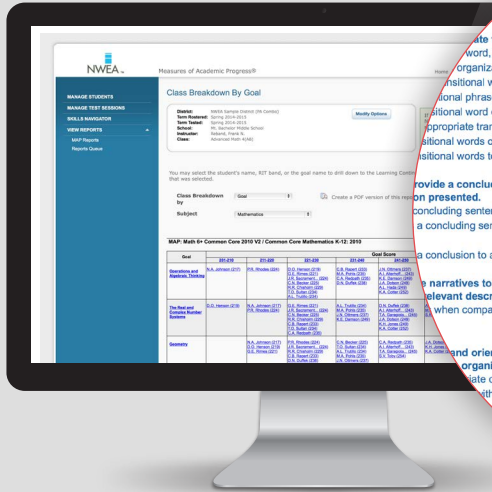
NWEA

Measures of Academic Progress®

Home

MANAGE STUDENTS

MANAGE TEST SESSIONS

SKILLS NAVIGATOR

VIEW REPORTS

MAP Reports

Reports Queue

Class Breakdown By Goal

District: NWEA Sample District (FN Combo)
Term Rostered: Spring 2014-2015
Term Tested: Spring 2014-2015
School: Mt. Bachelor Middle School
Instructor: Roband, Frank R.
Class: Advanced Math 4(AB)

Modify Options

You may select the student's name, RIT band, or the goal name to drill down to the Learning Continuum that was selected.

Class Breakdown by: Goal

Subject: Mathematics

Create a PDF version of this report

MAP: Math 6+ Common Core 2010 V2 / Common Core Mathematics K-12: 2010

Goal

Goal Score

Operations and Algebraic Thinking

The Real and Complex Number Systems

Geometry

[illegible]

ate
word,
organiza
nsitional w
itional phras
sitional word
ppropriate tran
sitional words o
sitional words to

rovide a conclu
on presented.
concluding senter
a concluding sen

a conclusion to a

e narratives to
elevant descr
when compa

and orien
organi
iate
ith